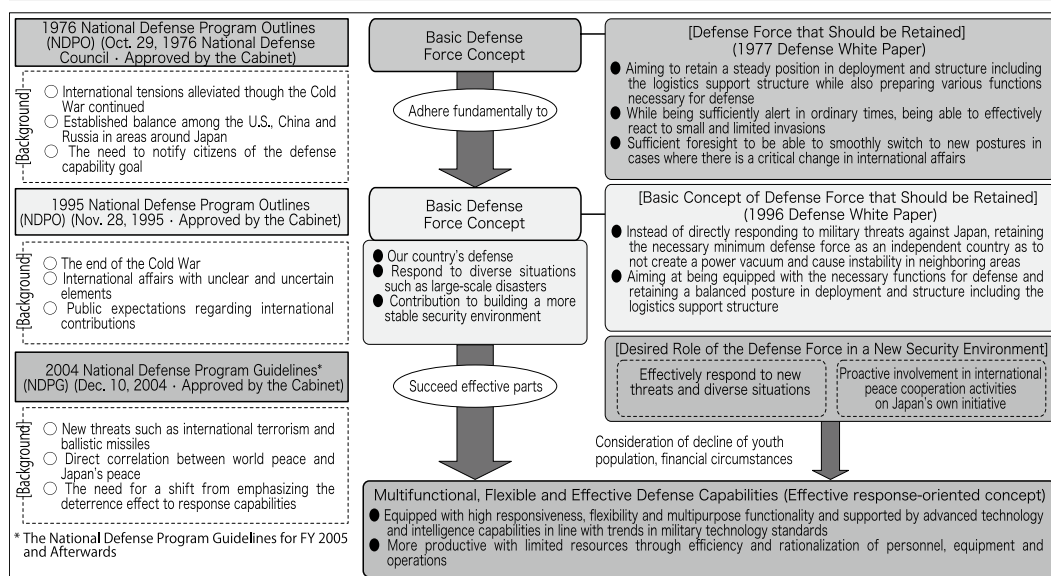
1976 National Defense Program Outlines (NDPO) (Oct. 29, 1976 National Defense Council · Approved by the Cabinet)

[Background]
○ International tensions alleviated though the Cold War continued
○ Established balance among the U.S., China and Russia in areas around Japan
○ The need to notify citizens of the defense capability goal

1995 National Defense Program Outlines (NDPO) (Nov. 28, 1995 · Approved by the Cabinet)

[Background]
○ The end of the Cold War
○ International affairs with unclear and uncertain elements
○ Public expectations regarding international contributions

2004 National Defense Program Guidelines* (NDPG) (Dec. 10, 2004 · Approved by the Cabinet)

[Background]
○ New threats such as international terrorism and ballistic missiles
○ Direct correlation between world peace and Japan's peace
○ The need for a shift from emphasizing the deterrence effect to response capabilities

* The National Defense Program Guidelines for FY 2005 and Afterwards

Basic Defense Force Concept

Adhere fundamentally to

[Defense Force that Should be Retained] (1977 Defense White Paper)
● Aiming to retain a steady position in deployment and structure including the logistics support structure while also preparing various functions necessary for defense
● While being sufficiently alert in ordinary times, being able to effectively react to small and limited invasions
● Sufficient foresight to be able to smoothly switch to new postures in cases where there is a critical change in international affairs

Basic Defense Force Concept

● Our country's defense
● Respond to diverse situations such as large-scale disasters
● Contribution to building a more stable security environment

[Basic Concept of Defense Force that Should be Retained] (1996 Defense White Paper)
● Instead of directly responding to military threats against Japan, retaining the necessary minimum defense force as an independent country as to not create a power vacuum and cause instability in neighboring areas
● Aiming at being equipped with the necessary functions for defense and retaining a balanced posture in deployment and structure including the logistics support structure

[Desired Role of the Defense Force in a New Security Environment]
Effectively respond to new threats and diverse situations
Proactive involvement in international peace cooperation activities on Japan's own initiative

Succeed effective parts

Consideration of decline of youth population, financial circumstances

Multifunctional, Flexible and Effective Defense Capabilities (Effective response-oriented concept)
● Equipped with high responsiveness, flexibility and multipurpose functionality and supported by advanced technology and intelligence capabilities in line with trends in military technology standards
● More productive with limited resources through efficiency and rationalization of personnel, equipment and operations